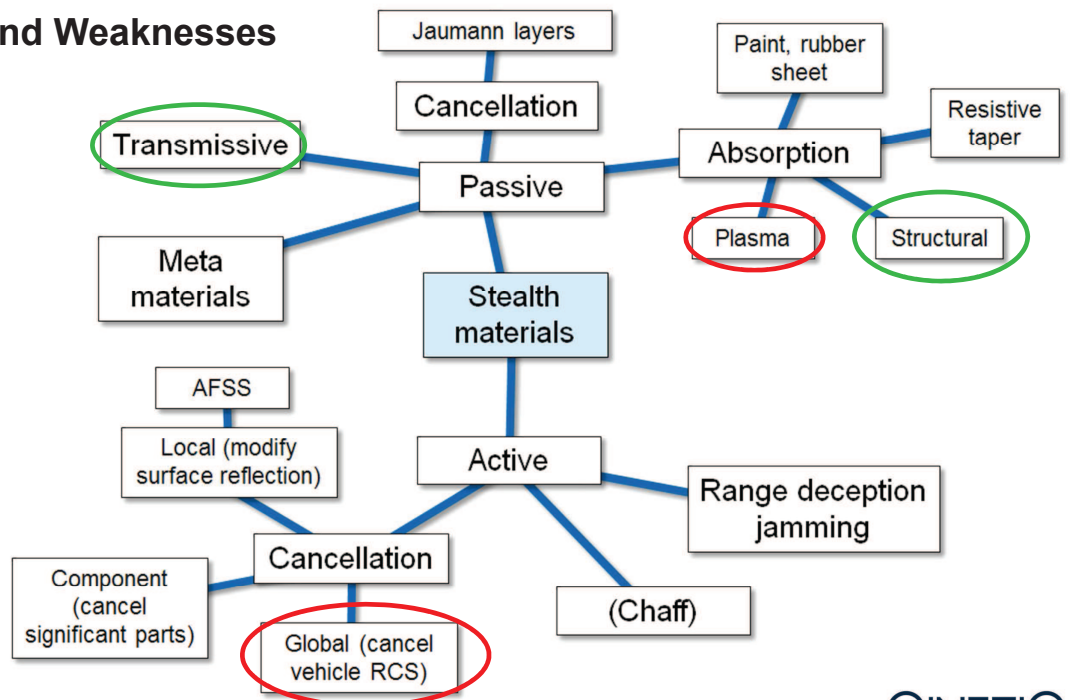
nd Weaknesses

Jaumann layers

Cancellation

Paint, rubber sheet

Resistive taper

Transmissive

Passive

Absorption

Plasma

Structural

Meta materials

Stealth materials

AFSS

Local (modify surface reflection)

Active

Range deception jamming

Cancellation

Component (cancel significant parts)

Global (cancel vehicle RCS)

(Chaff)

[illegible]